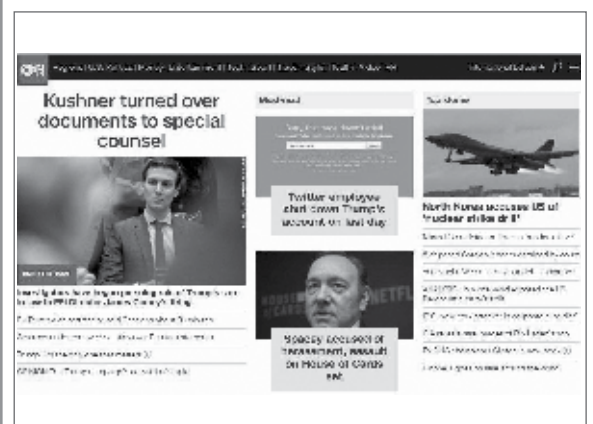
CNN

Kushner turned over documents to special counsel

Twitter employee shut down Trump's account on last day

Spacey accused of harassment, assault on House of Cards set

North Korea accuses US of 'nuclear strike drill'

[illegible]